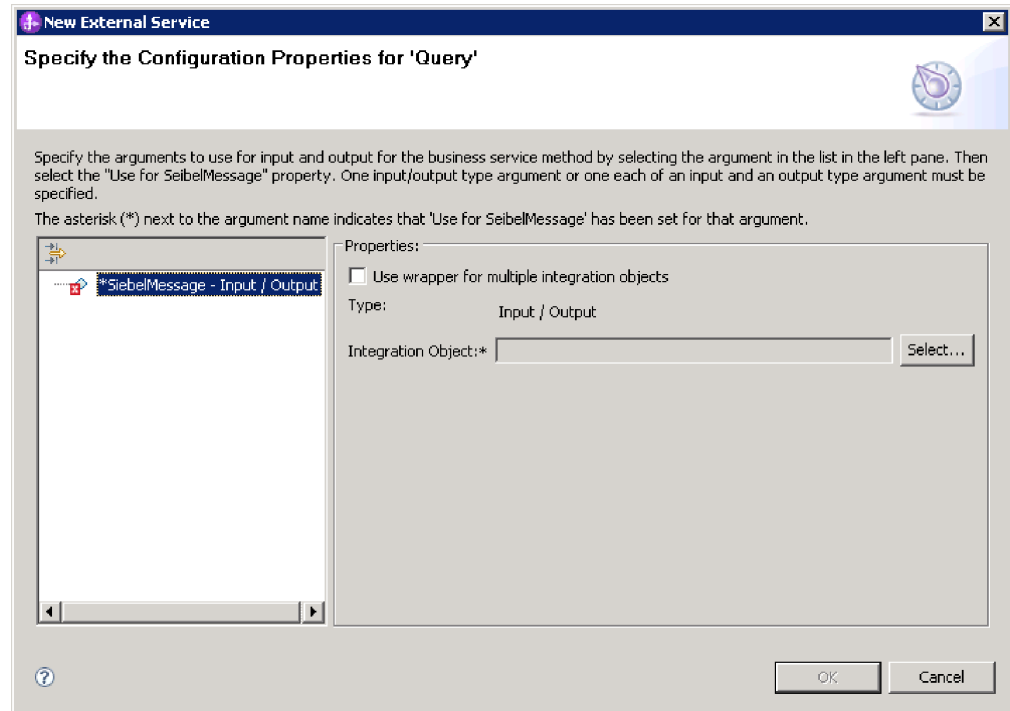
New External Service

Specify the Configuration Properties for 'Query'

Specify the arguments to use for input and output for the business service method by selecting the argument in the list in the left pane. Then select the "Use for SeibelMessage" property. One input/output type argument or one each of an input and an output type argument must be specified.

The asterisk (*) next to the argument name indicates that 'Use for SeibelMessage' has been set for that argument.

*SiebelMessage - Input / Output

Properties:

Use wrapper for multiple integration objects

Type: Input / Output

Integration Object:* Select...

OK Cancel